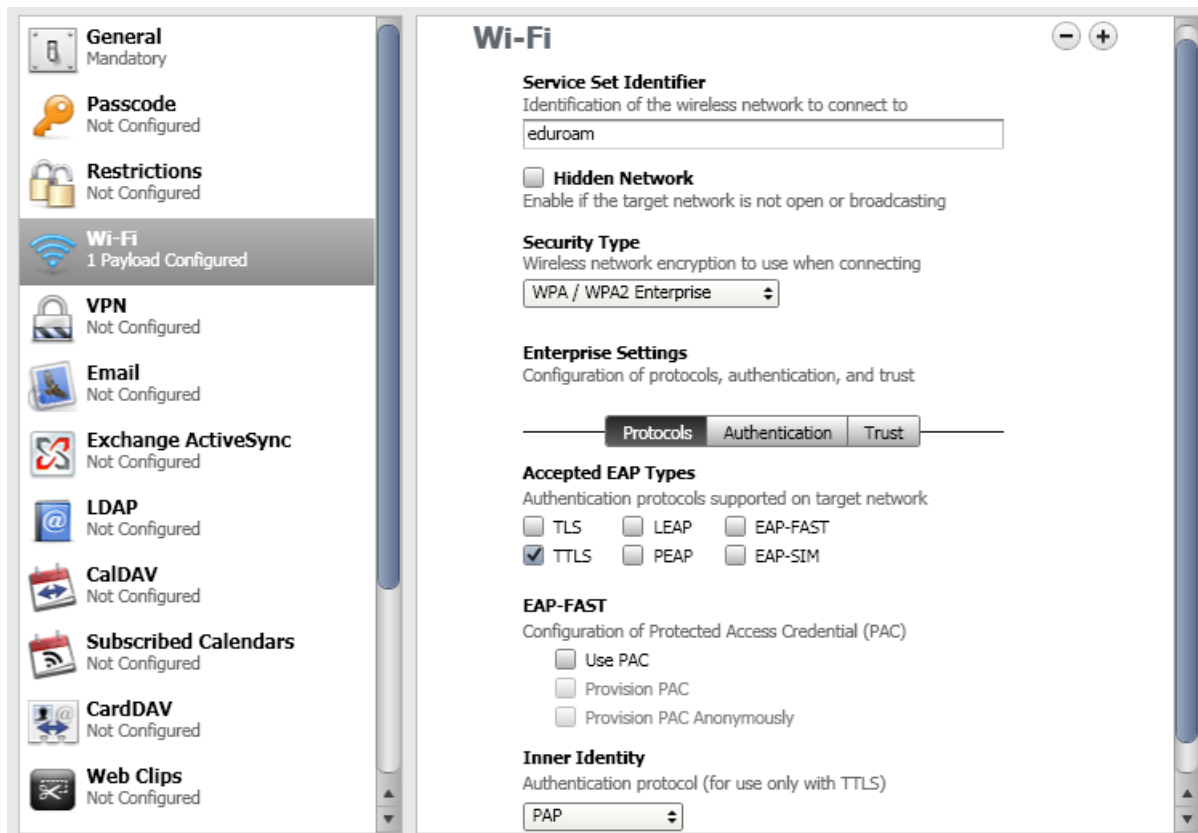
General
Mandatory

Passcode
Not Configured

Restrictions
Not Configured

Wi-Fi
1 Payload Configured

VPN
Not Configured

Email
Not Configured

Exchange ActiveSync
Not Configured

LDAP
Not Configured

CalDAV
Not Configured

Subscribed Calendars
Not Configured

CardDAV
Not Configured

Web Clips
Not Configured

Wi-Fi

Service Set Identifier
Identification of the wireless network to connect to
eduroam

Hidden Network
Enable if the target network is not open or broadcasting

Security Type
Wireless network encryption to use when connecting
WPA / WPA2 Enterprise

Enterprise Settings
Configuration of protocols, authentication, and trust

Protocols | Authentication | Trust

Accepted EAP Types
Authentication protocols supported on target network
TLS LEAP EAP-FAST
TTLS PEAP EAP-SIM

EAP-FAST
Configuration of Protected Access Credential (PAC)
Use PAC
Provision PAC
Provision PAC Anonymously

Inner Identity
Authentication protocol (for use only with TTLS)
PAP